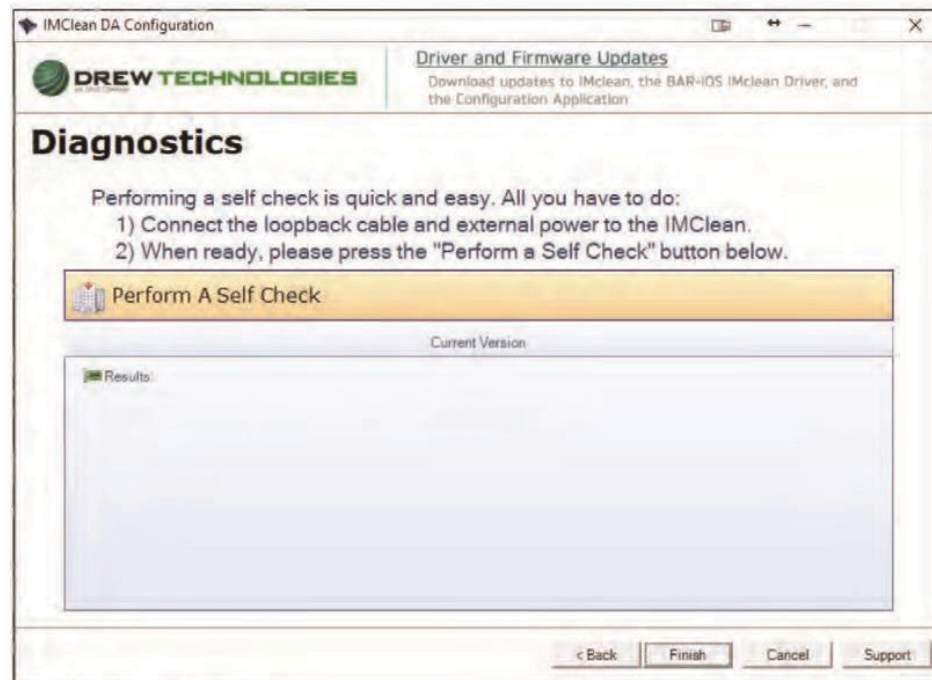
IMClean DA Configuration

DREW TECHNOLOGIES

Driver and Firmware Updates
Download updates to IMclean, the BAR-IOS IMclean Driver, and the Configuration Application

Diagnostics

Performing a self check is quick and easy. All you have to do:
1) Connect the loopback cable and external power to the IMClean.
2) When ready, please press the "Perform a Self Check" button below.

Perform A Self Check

Current Version

Results:

< Back | Finish | Cancel | Support